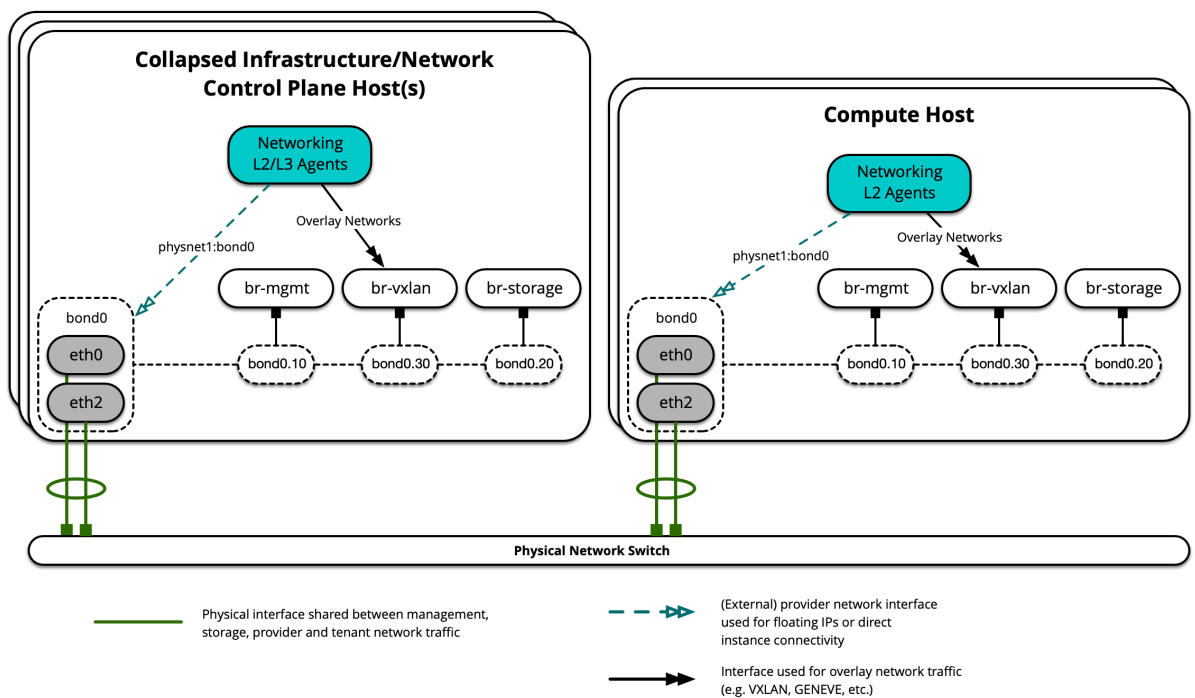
Collapsed Infrastructure/Network Control Plane Host(s)

Networking L2/L3 Agents

Overlay Networks

physnet1:bond0

bond0

eth0

eth2

br-mgmt

br-vxlan

br-storage

bond0.10

bond0.30

bond0.20

Compute Host

Networking L2 Agents

Overlay Networks

physnet1:bond0

bond0

eth0

eth2

br-mgmt

br-vxlan

br-storage

bond0.10

bond0.30

bond0.20

Physical Network Switch

Physical interface shared between management, storage, provider and tenant network traffic

(External) provider network interface used for floating IPs or direct instance connectivity

Interface used for overlay network traffic (e.g. VXLAN, GENEVE, etc.)